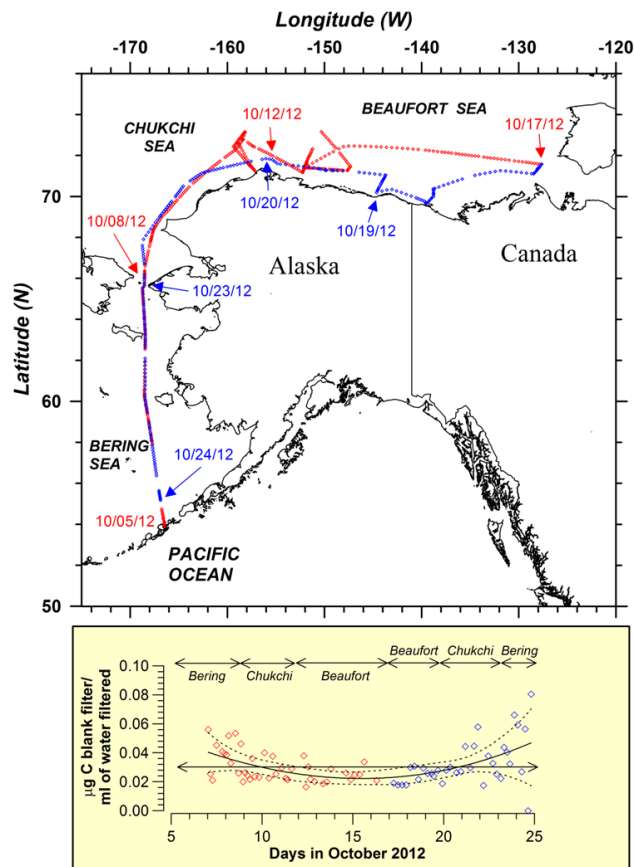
Longitude (W)

-170 -160 -150 -140 -130 -120

BEAUFORT SEA

CHUKCHI SEA

10/12/12

10/17/12

10/20/12

10/19/12

10/08/12

Alaska

Canada

10/23/12

Latitude (N)

70

60

50

BERING SEA

10/24/12

10/05/12

PACIFIC OCEAN

μg C blank filter/ ml of water filtered

0.10 0.08 0.06 0.04 0.02 0.00

Bering

Chukchi

Beaufort

Beaufort

Chukchi

Bering

5 10 15 20 25

Days in October 2012